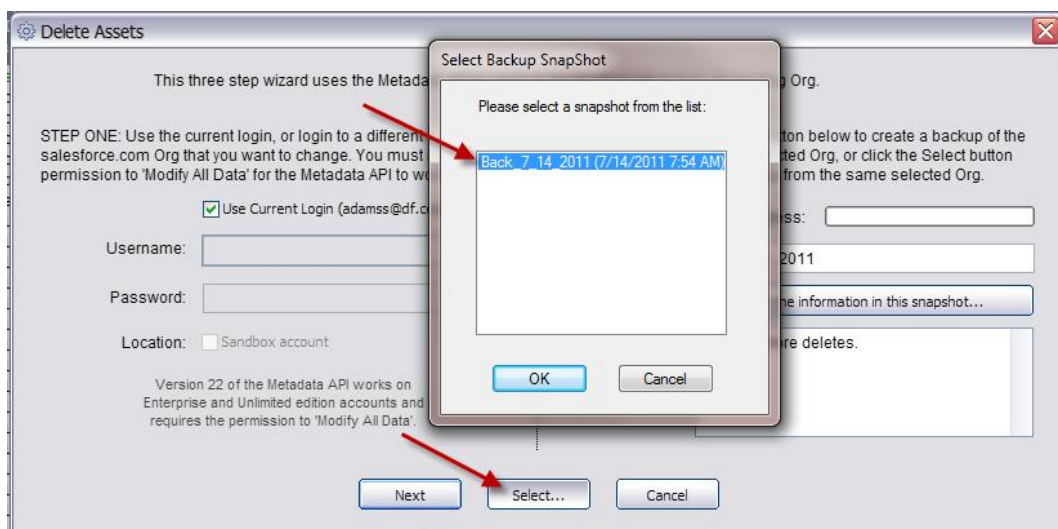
Delete Assets

This three step wizard uses the Metada

g Org.

STEP ONE: Use the current login, or login to a different salesforce.com Org that you want to change. You must permission to 'Modify All Data' for the Metadata API to wo

ton below to create a backup of the ted Org, or click the Select button from the same selected Org.

Use Current Login (adamss@df.c

Username:

Password:

Location: Sandbox account

Version 22 of the Metadata API works on Enterprise and Unlimited edition accounts and requires the permission to 'Modify All Data'.

ss:

2011

e information in this snapshot...

re deletes.

Select Backup SnapShot

Please select a snapshot from the list:

Back_7_14_2011 (7/14/2011 7:54 AM)

OK

Cancel

Next

Select...

Cancel